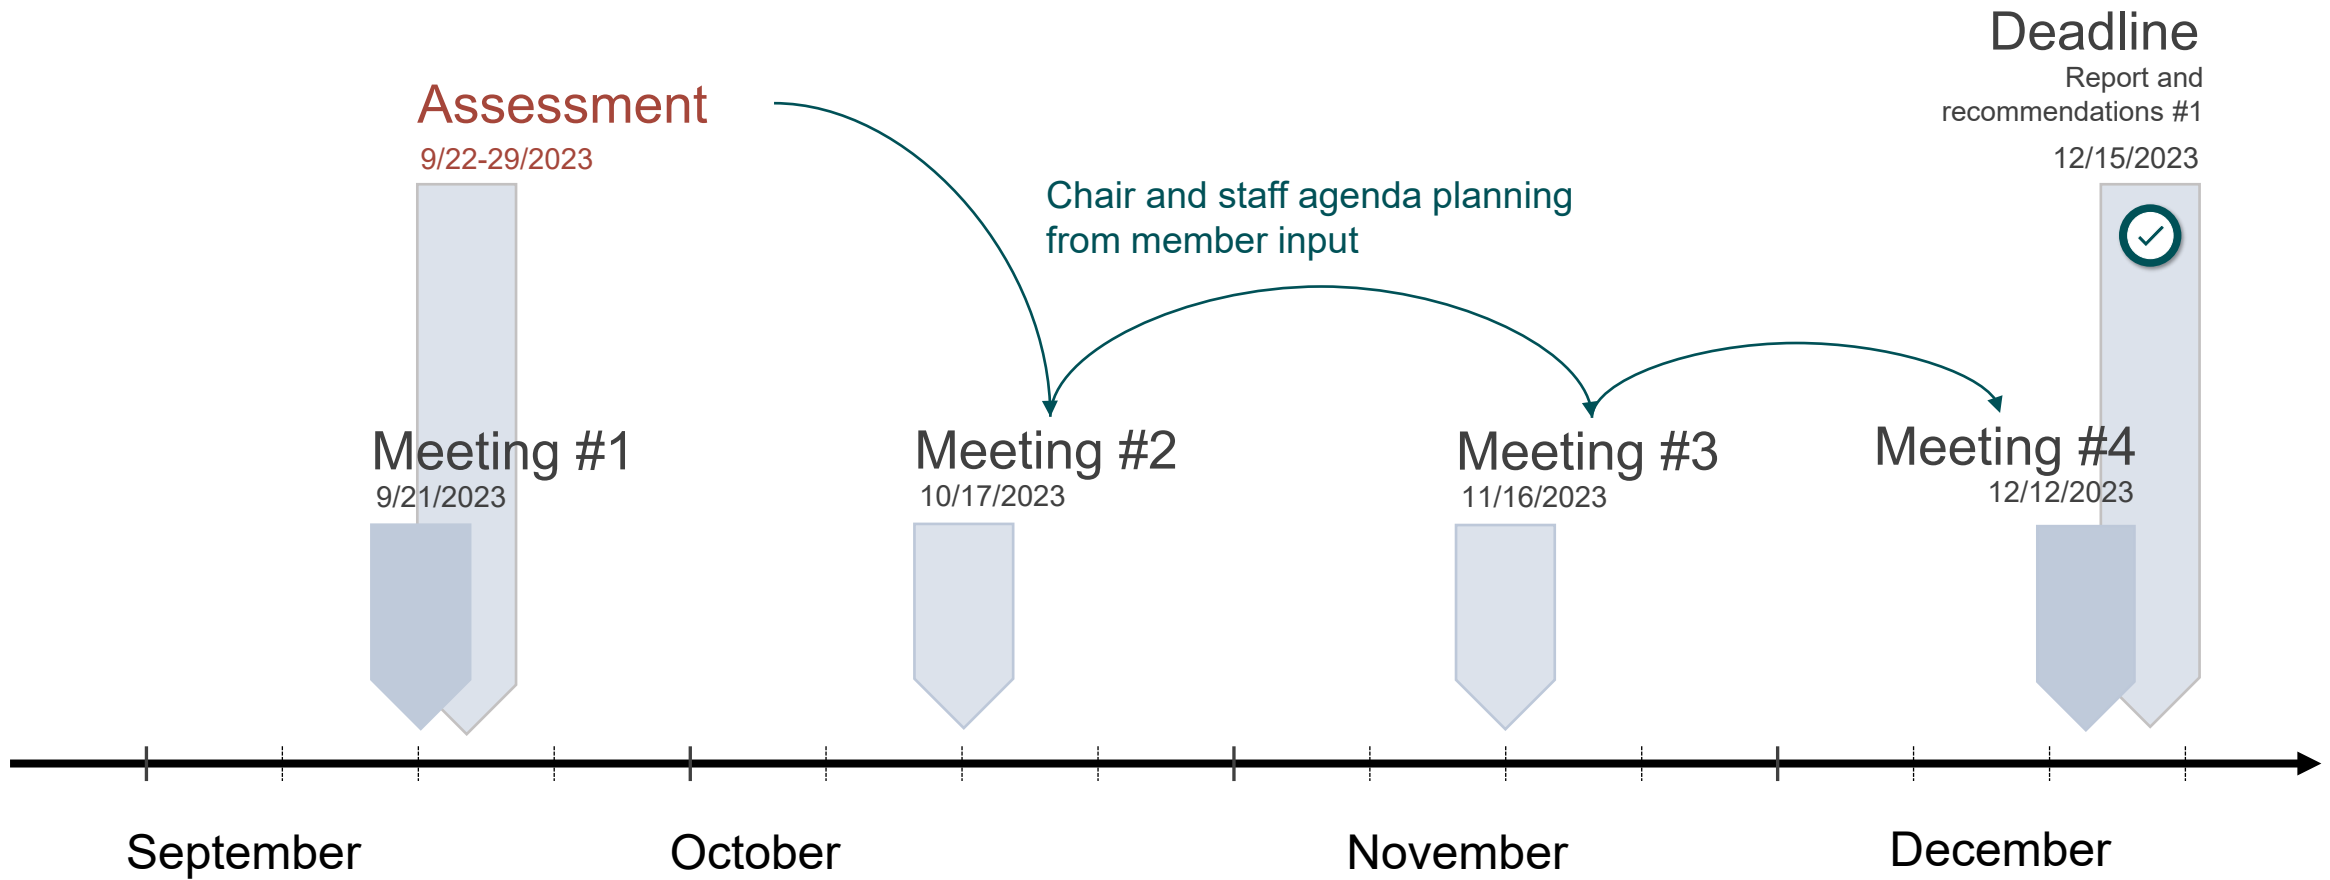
Deadline
Report and recommendations #1
12/15/2023

Assessment
9/22-29/2023

Chair and staff agenda planning from member input

Meeting #1
9/21/2023

Meeting #2
10/17/2023

Meeting #3
11/16/2023

Meeting #4
12/12/2023

September

October

November

December